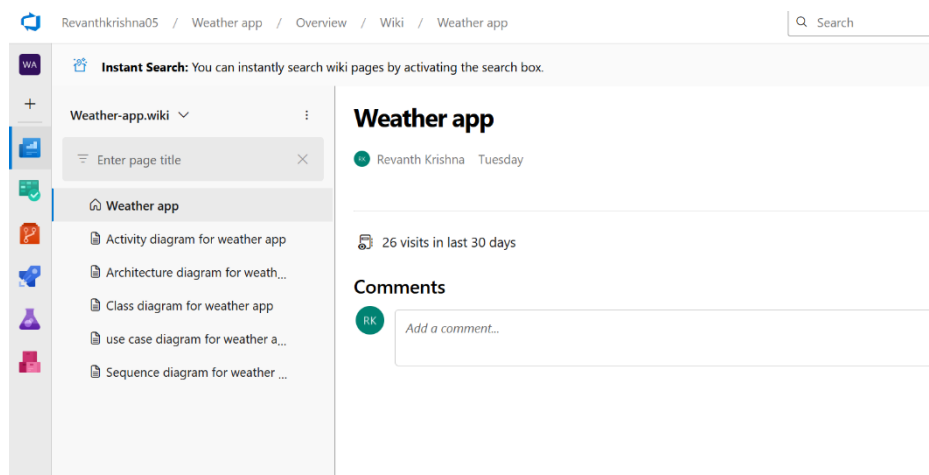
Revanthkrishna05 / Weather app / Overview / Wiki / Weather app

Search

WA

+

Instant Search: You can instantly search wiki pages by activating the search box.

Weather-app.wiki

Enter page title

Weather app

Activity diagram for weather app

Architecture diagram for weath...

Class diagram for weather app

use case diagram for weather a...

Sequence diagram for weather ...

Weather app

RK Revanth Krishna Tuesday

26 visits in last 30 days

Comments

RK

Add a comment...